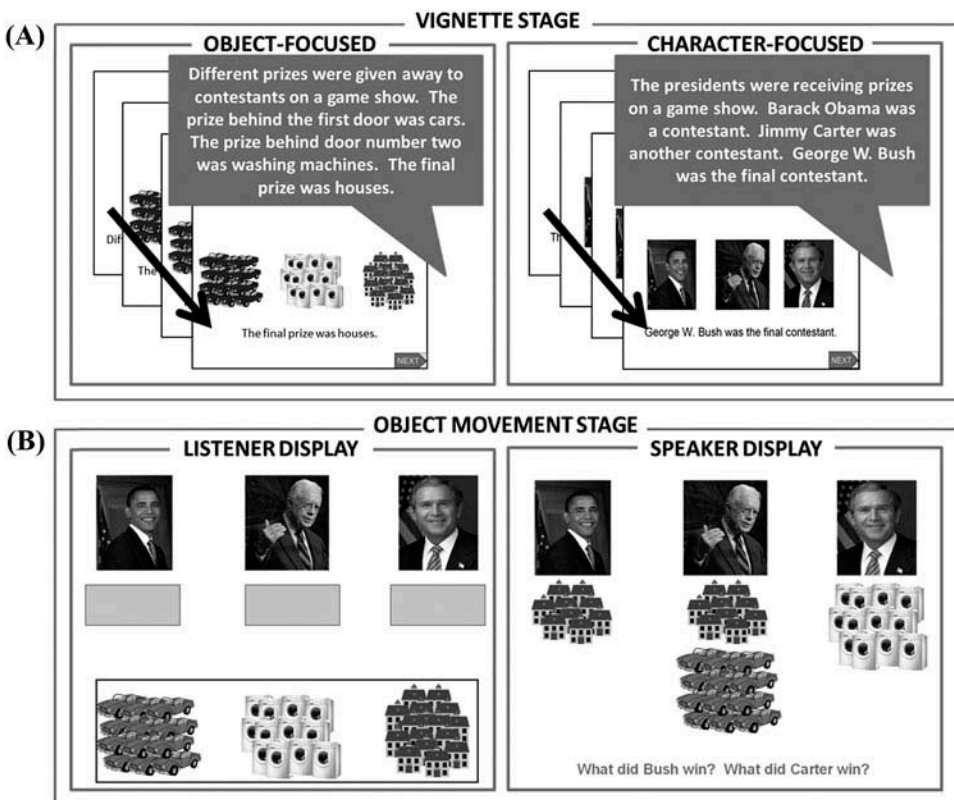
(A)

VIGNETTE STAGE

OBJECT-FOCUSED

Different prizes were given away to contestants on a game show. The prize behind the first door was cars. The prize behind door number two was washing machines. The final prize was houses.

Diff

The

The final prize was houses.

NEXT

CHARACTER-FOCUSED

The presidents were receiving prizes on a game show. Barack Obama was a contestant. Jimmy Carter was another contestant. George W. Bush was the final contestant.

Th

George W. Bush was the final contestant.

NEXT

(B)

OBJECT MOVEMENT STAGE

LISTENER DISPLAY

SPEAKER DISPLAY

What did Bush win? What did Carter win?